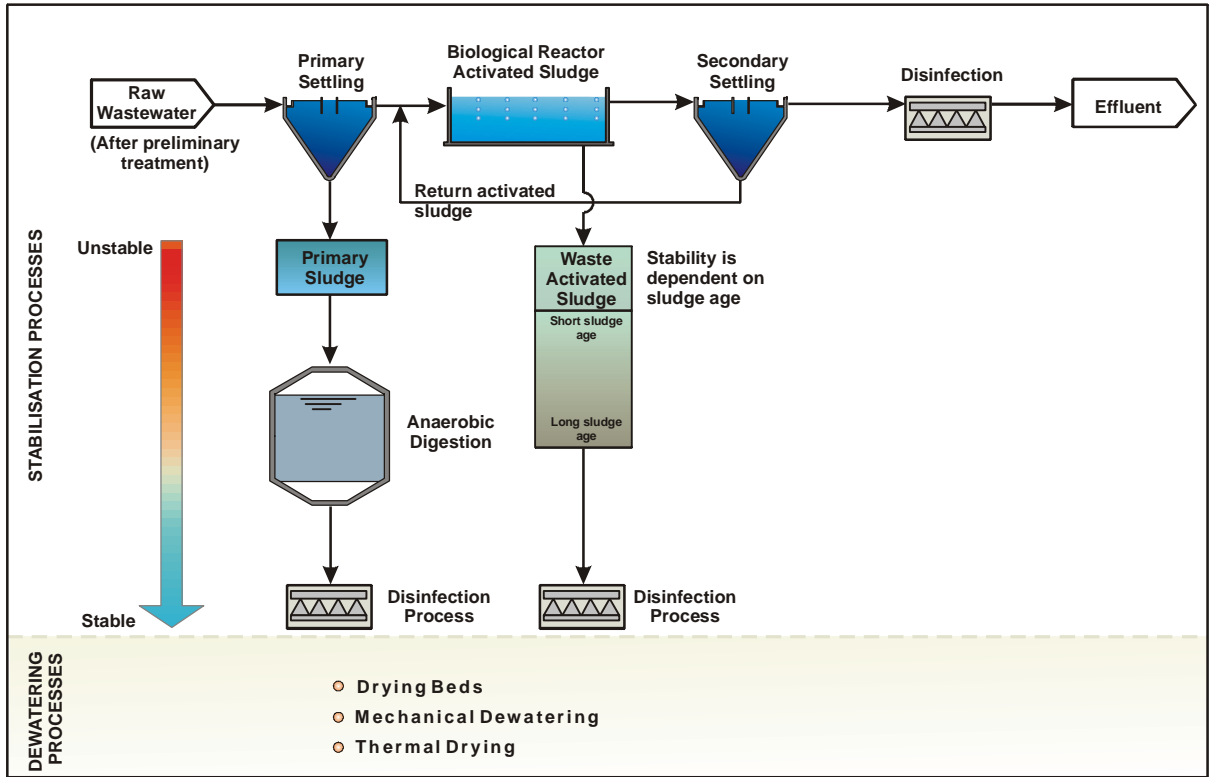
Raw Wastewater

(After preliminary treatment)

Primary Settling

Biological Reactor Activated Sludge

Secondary Settling

Disinfection

Effluent

Return activated sludge

STABILISATION PROCESSES

Unstable

Stable

Primary Sludge

Anaerobic Digestion

Disinfection Process

Waste Activated Sludge

Stability is dependent on sludge age

Short sludge age

Long sludge age

Disinfection Process

DEWATERING PROCESSES

Drying Beds

Mechanical Dewatering

Thermal Drying